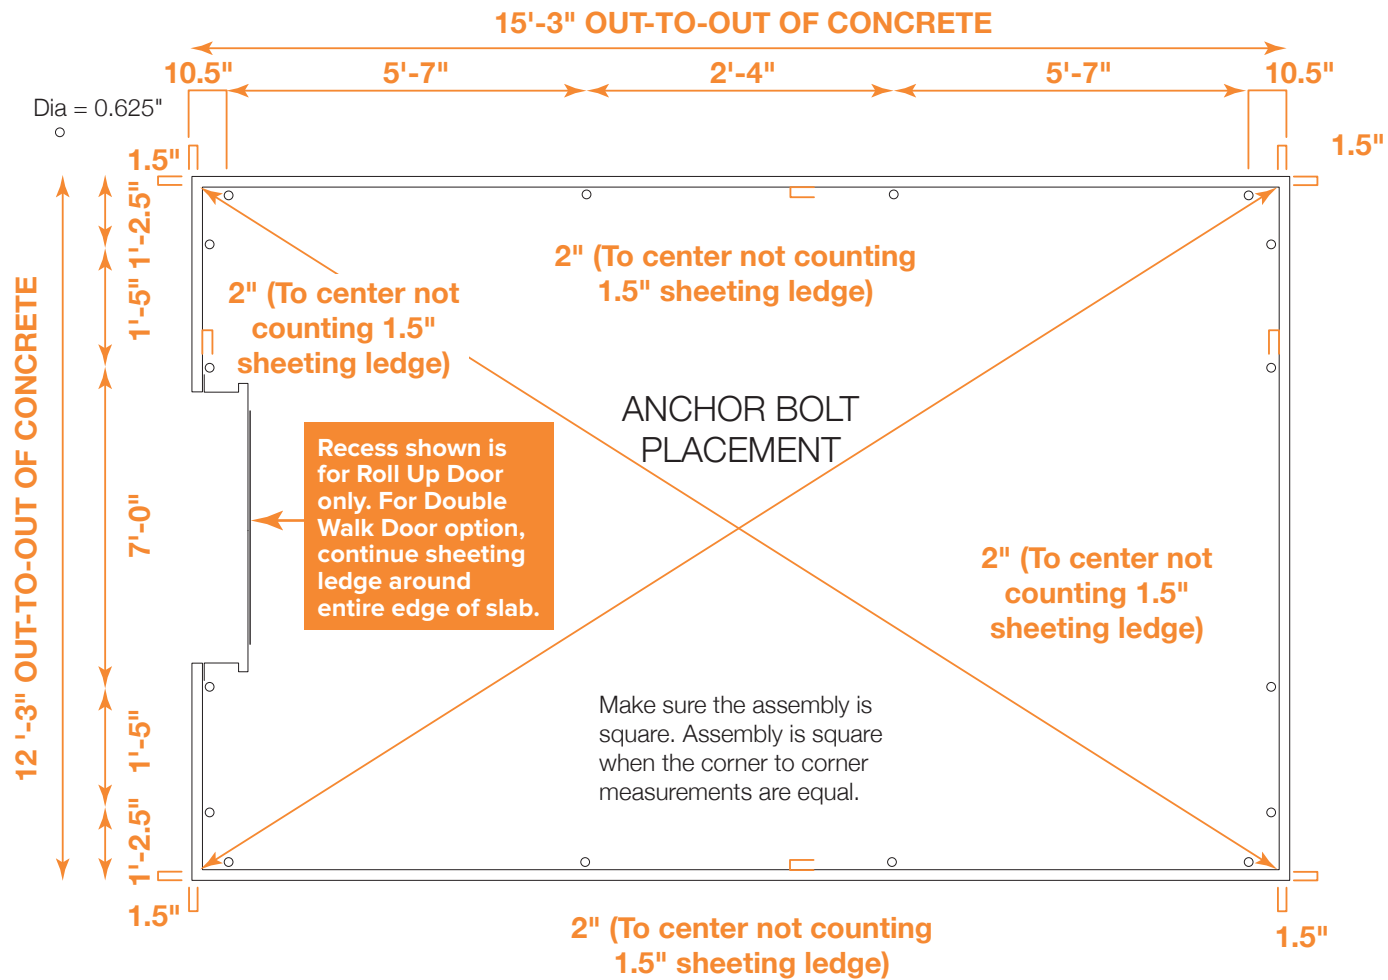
15'-3" OUT-TO-OUT OF CONCRETE

10.5"
5'-7"
2'-4"
5'-7"
10.5"

Dia = 0.625"

1.5"
1.5"

12 '-3" OUT-TO-OUT OF CONCRETE

1'-2.5"
1'-5"
7'-0"
1'-5"
1'-2.5"

2" (To center not counting 1.5" sheeting ledge)

2" (To center not counting 1.5" sheeting ledge)

ANCHOR BOLT PLACEMENT

Recess shown is for Roll Up Door only. For Double Walk Door option, continue sheeting ledge around entire edge of slab.

2" (To center not counting 1.5" sheeting ledge)

Make sure the assembly is square. Assembly is square when the corner to corner measurements are equal.

1.5"
2" (To center not counting 1.5" sheeting ledge)
1.5"